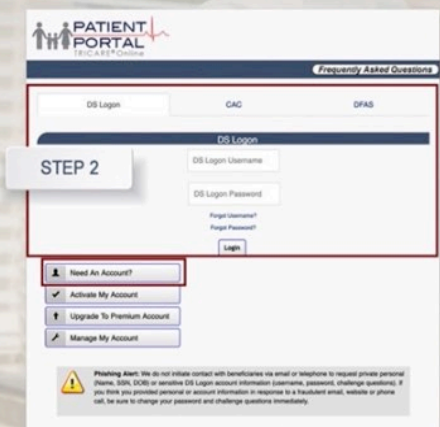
PATIENT PORTAL
TRICARE®Online

Frequently Asked Questions

DS Logon
CAC
DFAS

DS Logon

STEP 2

DS Logon Username

DS Logon Password

Forgot Username?
Forgot Password?

Login

Need An Account?
Activate My Account
Upgrade To Premium Account
Manage My Account

Phishing Alert: We do not initiate contact with beneficiaries via email or telephone to request private personal (Name, SSN, DOB) or sensitive DS Logon account information (username, password, challenge questions). If you think you provided personal or account information in response to a fraudulent email, website or phone call, be sure to change your password and challenge questions immediately.